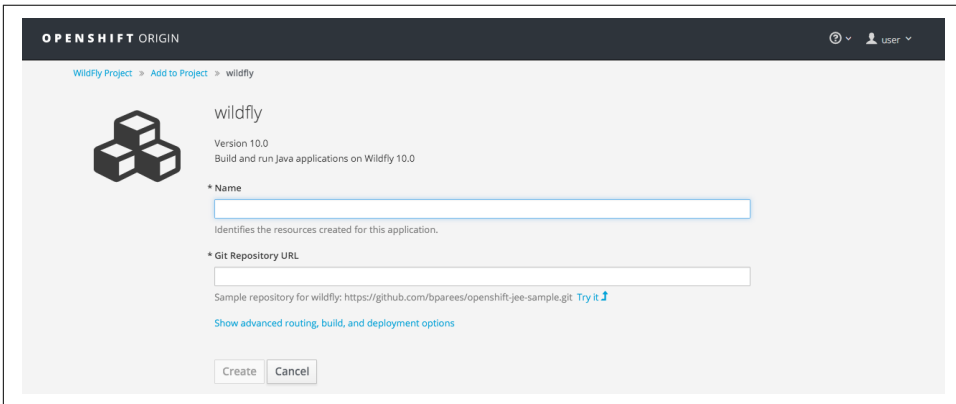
OPENSHIFT ORIGIN

user

WildFly Project » Add to Project » wildfly

wildfly

Version 10.0
Build and run Java applications on Wildfly 10.0

* Name

Identifies the resources created for this application.

* Git Repository URL

Sample repository for wildfly: https://github.com/bparees/openshift-jee-sample.git Try it

Show advanced routing, build, and deployment options

Create Cancel